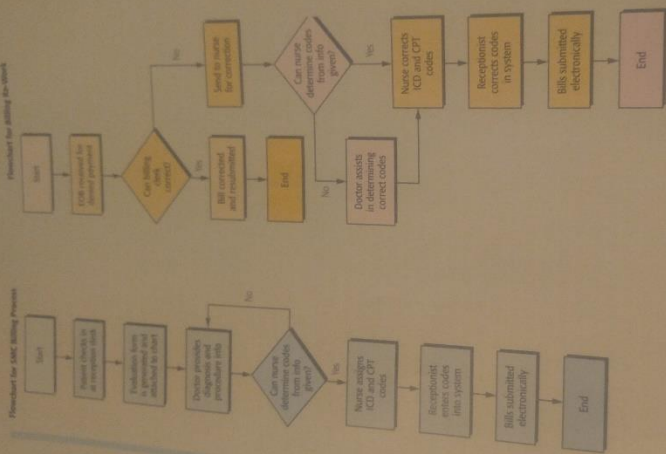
Flowchart for SMC Billing Process

Start

Patient checks in at reception desk

Fee/balance form is generated and attached to chart

Doctor provides diagnosis and procedure info

Can nurse determine codes from info given?

No

Yes

Nurse assigns ICD and CPT codes

Receptionist enters codes into system

Bills submitted electronically

End

Flowchart for Billing Re-Work

Start

EOB received for denied payment

Can billing clerk correct?

Yes

No

Bill corrected and resubmitted

End

Send to nurse for correction

Can nurse determine codes from info given?

No

Yes

Doctor assists in determining correct codes

Nurse corrects ICD and CPT codes

Receptionist corrects codes in system

Bills submitted electronically

End